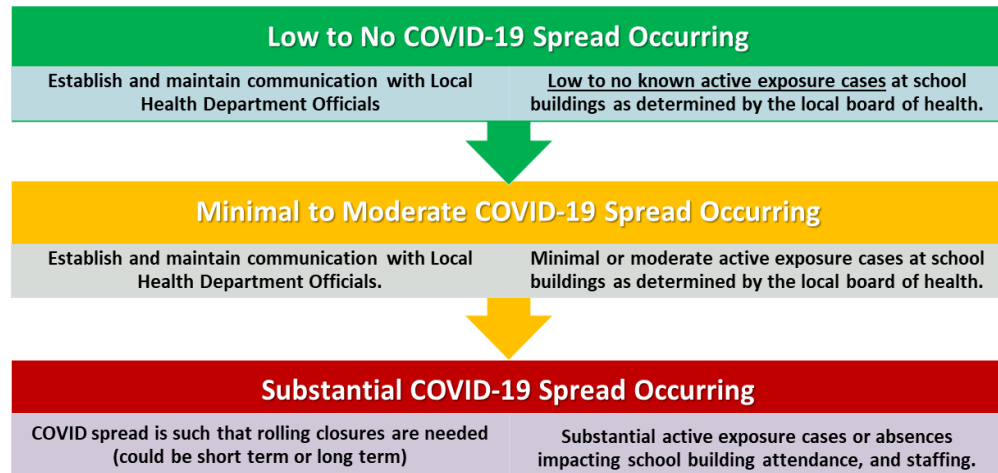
Low to No COVID-19 Spread Occurring

Establish and maintain communication with Local Health Department Officials

Low to no known active exposure cases at school buildings as determined by the local board of health.

Minimal to Moderate COVID-19 Spread Occurring

Establish and maintain communication with Local Health Department Officials.

Minimal or moderate active exposure cases at school buildings as determined by the local board of health.

Substantial COVID-19 Spread Occurring

COVID spread is such that rolling closures are needed (could be short term or long term)

Substantial active exposure cases or absences impacting school building attendance, and staffing.